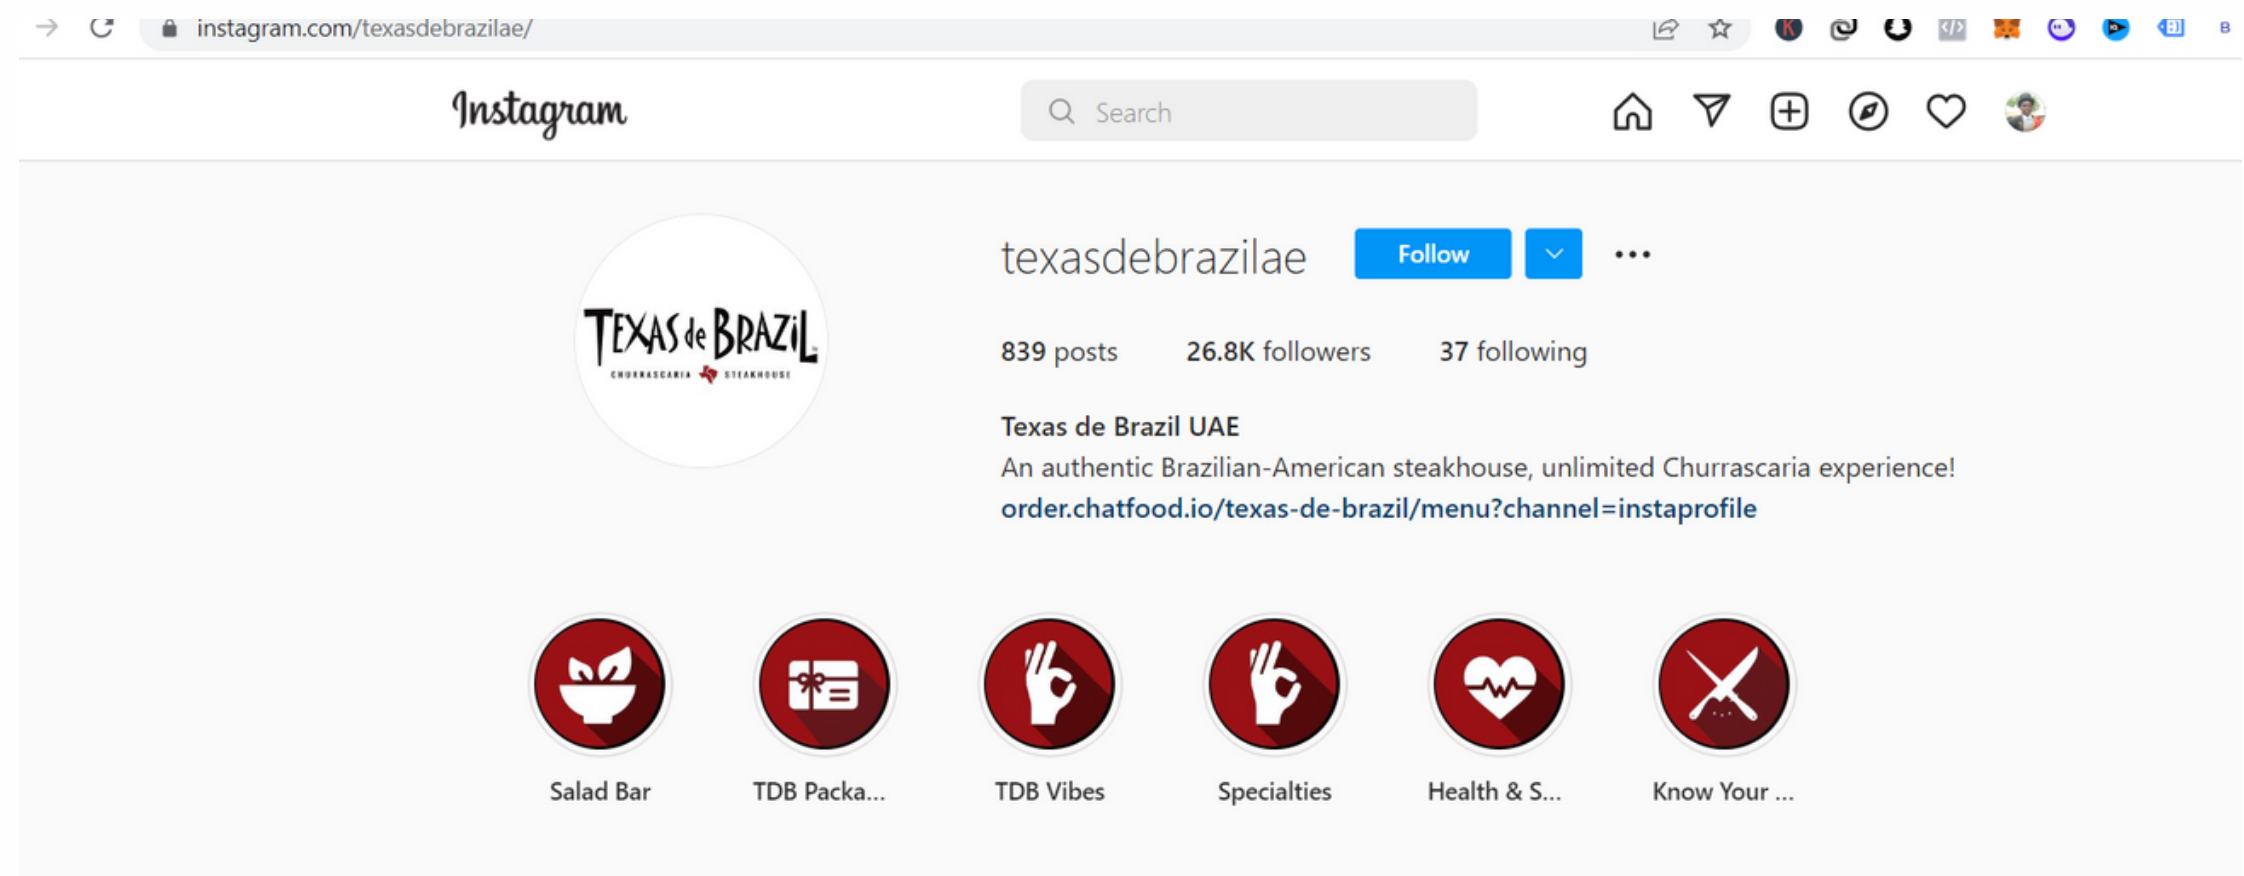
instagram.com/texasdebrazilae/

Instagram

Search

TEXAS de BRAZIL
CHURRASCARIA STEAKHOUSE

texasdebrazilae Follow

839 posts 26.8K followers 37 following

Texas de Brazil UAE
An authentic Brazilian-American steakhouse, unlimited Churrascaria experience!
order.chatfood.io/texas-de-brazil/menu?channel=instaprofile

Salad Bar

TDB Packa...

TDB Vibes

Specialties

Health & S...

Know Your ...